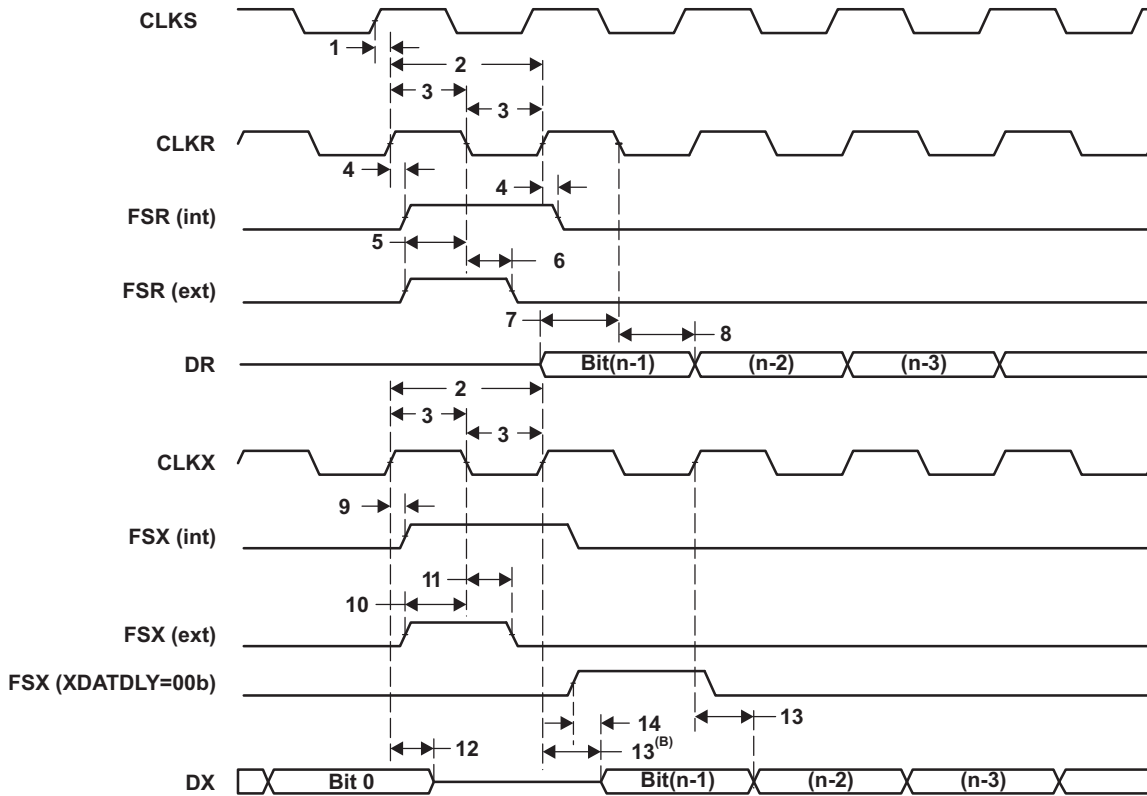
CLKS

1

2

3

3

CLKR

4

4

FSR (int)

5

6

FSR (ext)

7

8

DR

Bit(n-1)

(n-2)

(n-3)

2

3

3

CLKX

9

FSX (int)

11

10

FSX (ext)

FSX (XDATDLY=00b)

14

13

12

$13^{(B)}$

DX

Bit 0

Bit(n-1)

(n-2)

(n-3)